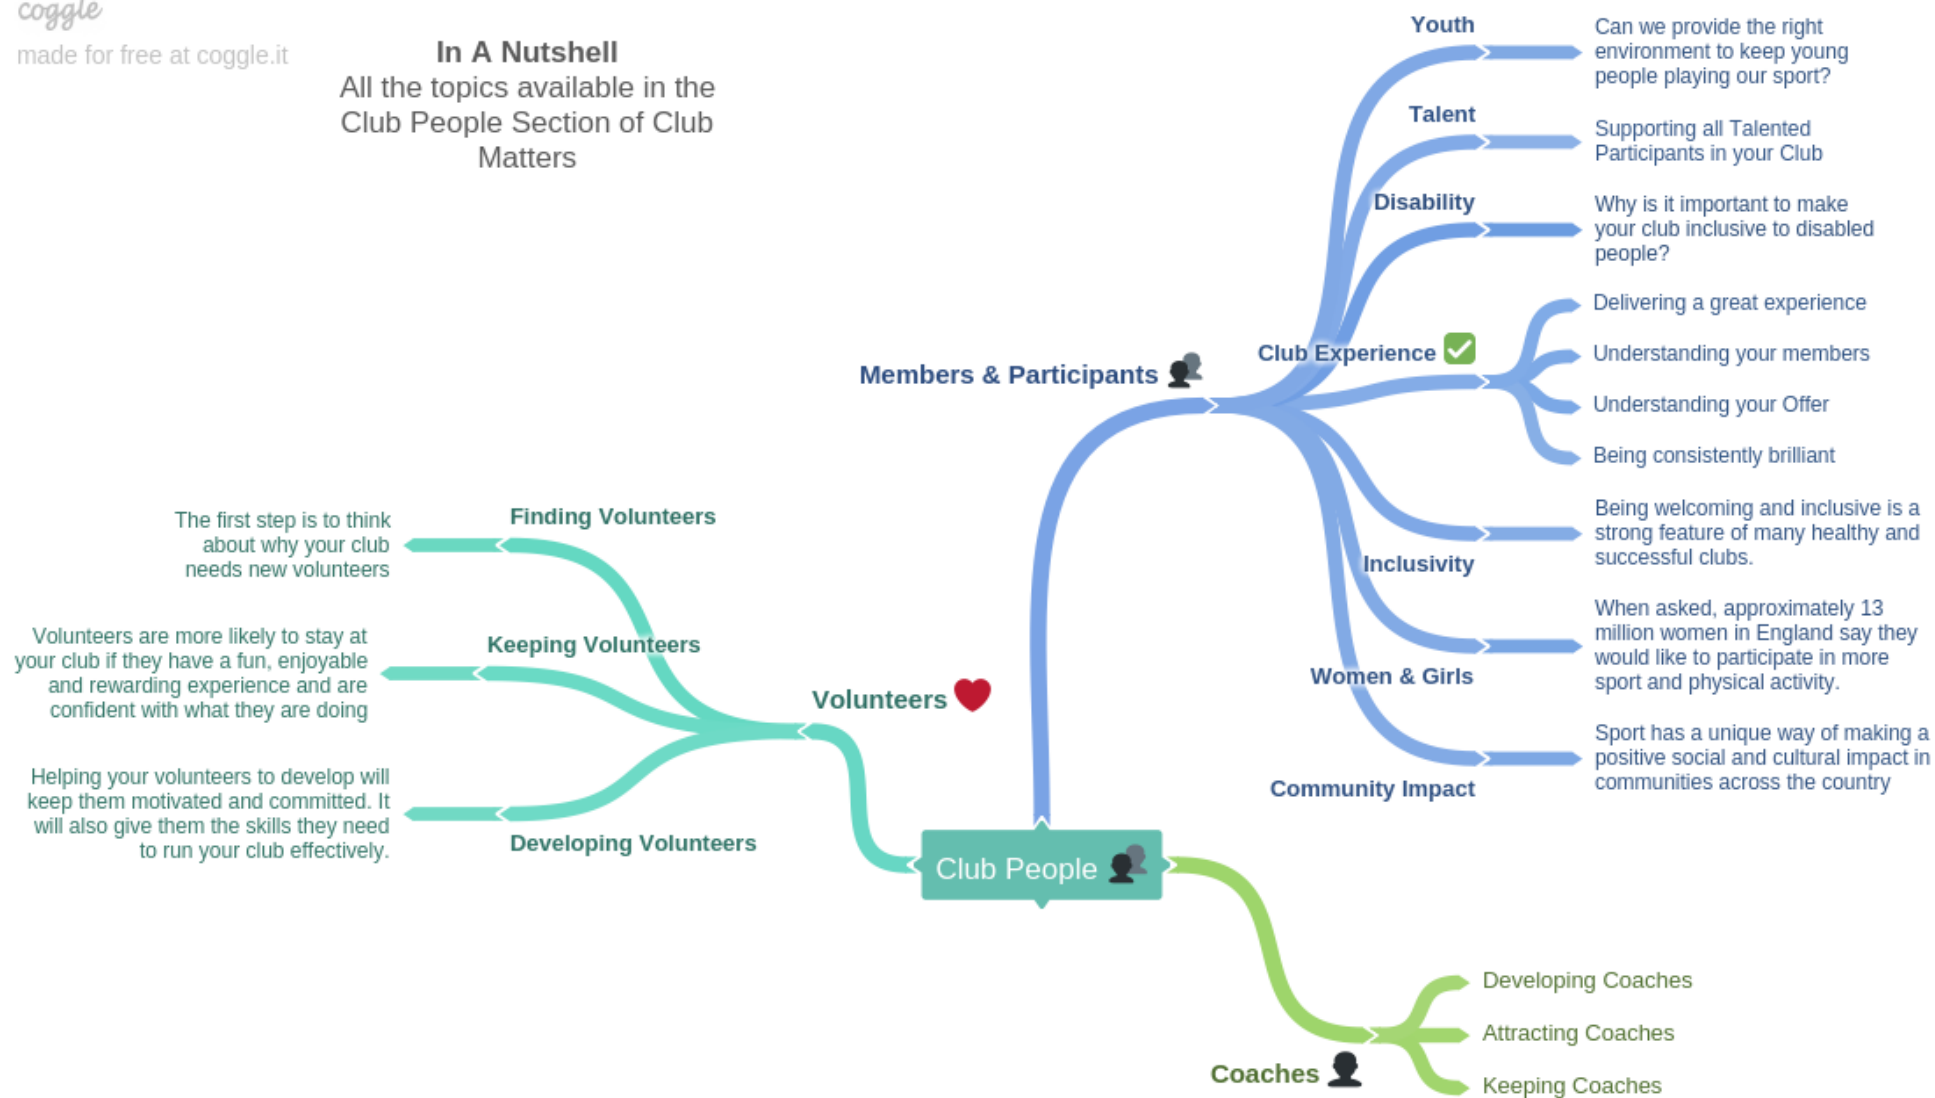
coggle
made for free at coggle.it

In A Nutshell
All the topics available in the Club People Section of Club Matters

Club People

Members & Participants

Youth
Can we provide the right environment to keep young people playing our sport?

Talent
Supporting all Talented Participants in your Club

Disability
Why is it important to make your club inclusive to disabled people?

Club Experience
Delivering a great experience
Understanding your members
Understanding your Offer
Being consistently brilliant

Inclusivity
Being welcoming and inclusive is a strong feature of many healthy and successful clubs.

Women & Girls
When asked, approximately 13 million women in England say they would like to participate in more sport and physical activity.

Community Impact
Sport has a unique way of making a positive social and cultural impact in communities across the country

Volunteers

Finding Volunteers
The first step is to think about why your club needs new volunteers

Keeping Volunteers
Volunteers are more likely to stay at your club if they have a fun, enjoyable and rewarding experience and are confident with what they are doing

Developing Volunteers
Helping your volunteers to develop will keep them motivated and committed. It will also give them the skills they need to run your club effectively.

Coaches
Developing Coaches
Attracting Coaches
Keeping Coaches